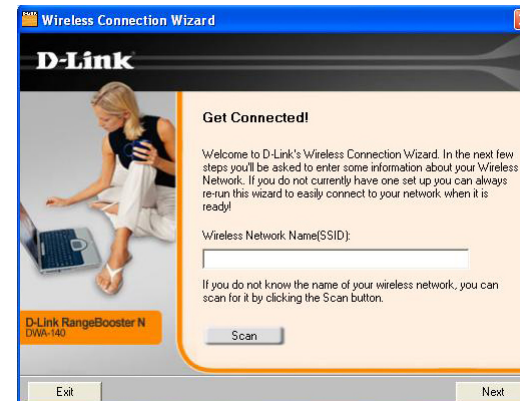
Wireless Connection Wizard

D-Link

Get Connected!

Welcome to D-Link's Wireless Connection Wizard. In the next few steps you'll be asked to enter some information about your Wireless Network. If you do not currently have one set up you can always re-run this wizard to easily connect to your network when it is ready!

Wireless Network Name(SSID):

If you do not know the name of your wireless network, you can scan for it by clicking the Scan button.

Scan

D-Link RangeBooster N
DWA-140

Exit

Next